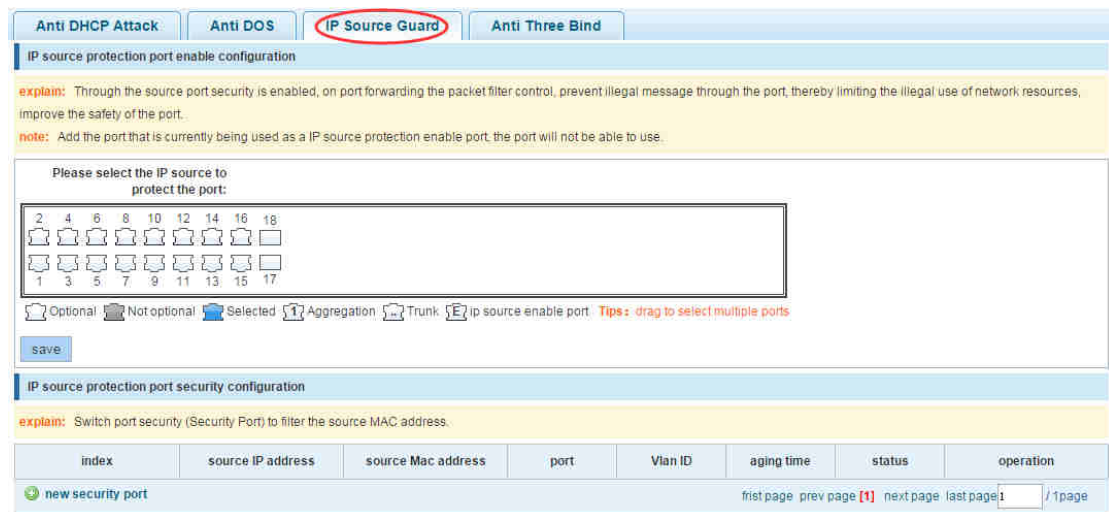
Anti DHCP Attack | Anti DOS | IP Source Guard | Anti Three Bind

IP source protection port enable configuration

explain: Through the source port security is enabled, on port forwarding the packet filter control, prevent illegal message through the port, thereby limiting the illegal use of network resources, improve the safety of the port.

note: Add the port that is currently being used as a IP source protection enable port, the port will not be able to use.

Please select the IP source to protect the port:

2 4 6 8 10 12 14 16 18

1 3 5 7 9 11 13 15 17

Optional Not optional Selected 1 Aggregation Trunk E ip source enable port Tips: drag to select multiple ports

save

IP source protection port security configuration

explain: Switch port security (Security Port) to filter the source MAC address.

| index | source IP address | source Mac address | port | Vlan ID | aging time | status | operation |
|---|---|---|---|---|---|---|---|

new security port

frist page prev page [1] next page last page 1 / 1page